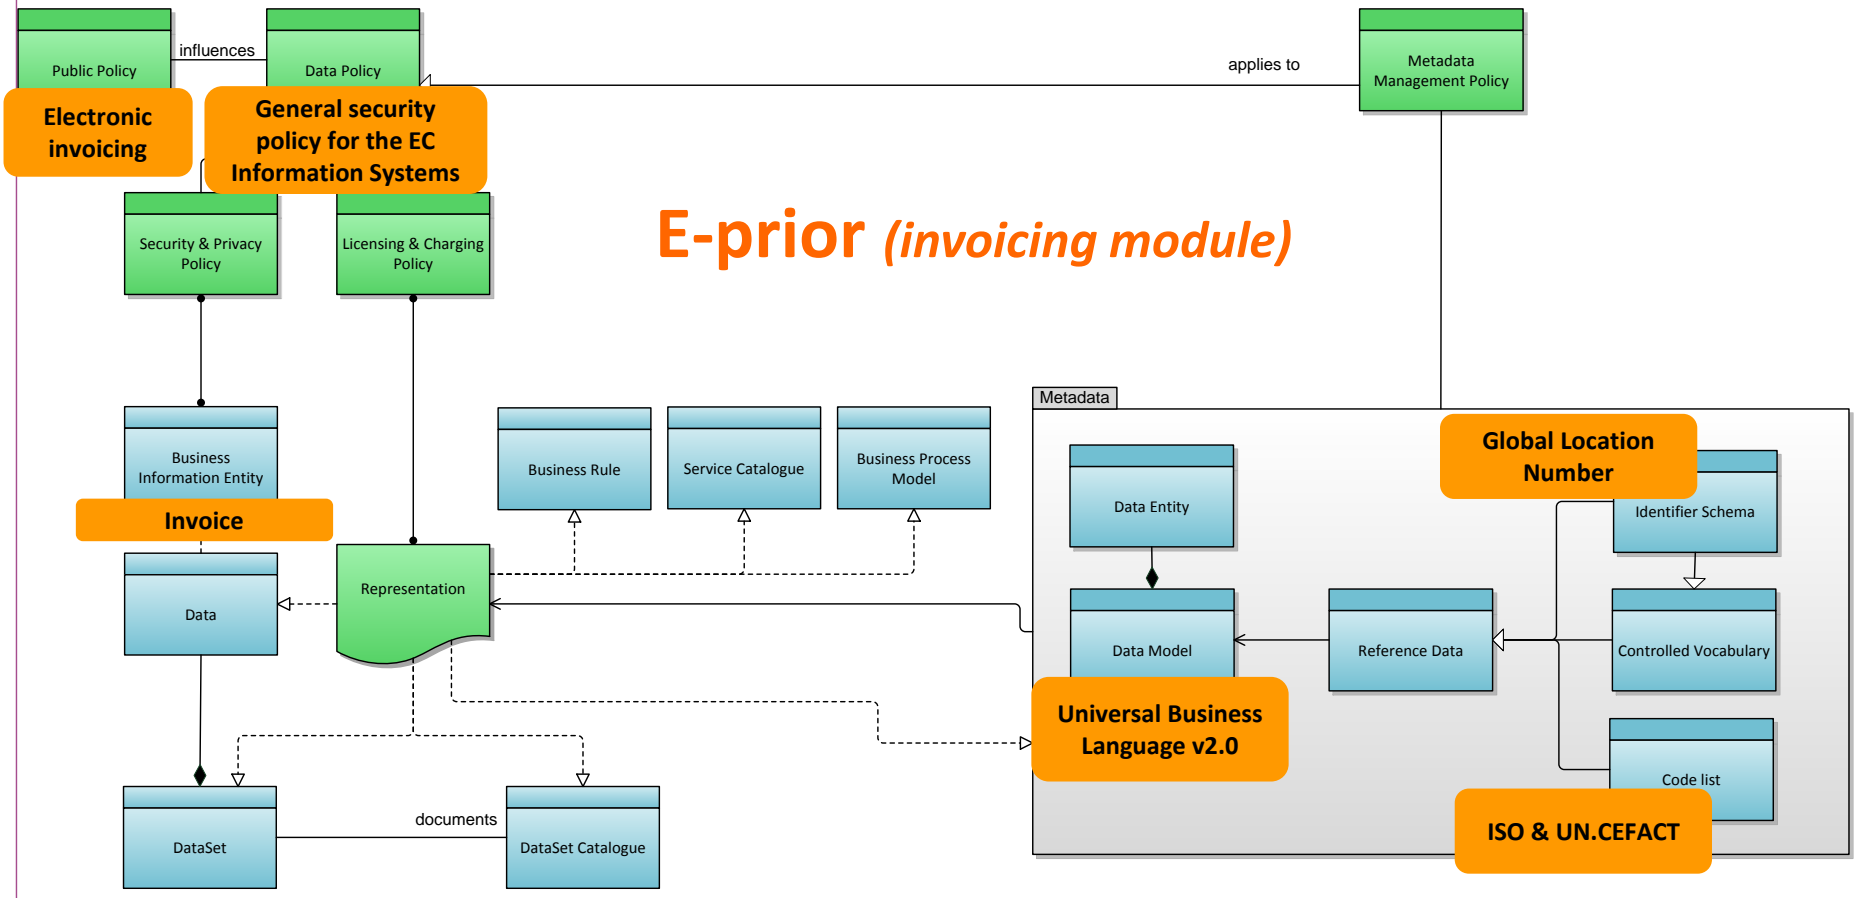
Public Policy

influences

Data Policy

applies to

Metadata Management Policy

Electronic invoicing

General security policy for the EC Information Systems

Security & Privacy Policy

Licensing & Charging Policy

E-prior (invoicing module)

Metadata

Global Location Number

Business Information Entity

Invoice

Business Rule

Service Catalogue

Business Process Model

Data Entity

Identifier Schema

Data

Representation

Data Model

Reference Data

Controlled Vocabulary

Universal Business Language v2.0

Code list

ISO & UN.CEFACT

documents

DataSet

DataSet Catalogue